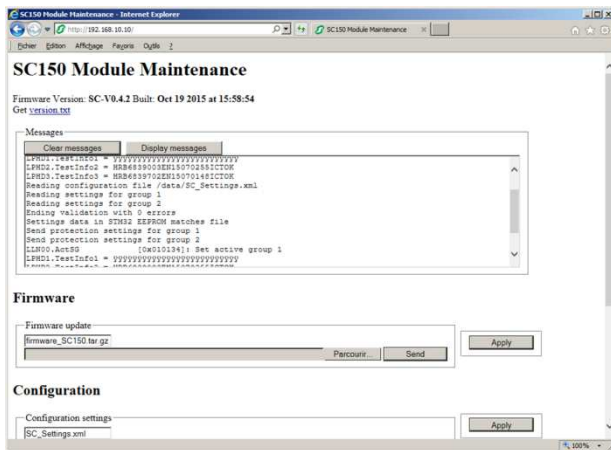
SC150 Module Maintenance - Internet Explorer

http://192.168.10.10/

SC150 Module Maintenance

Fichier Edition Affichage Favoris Outils ?

SC150 Module Maintenance

Firmware Version: SC-V0.4.2 Built: Oct 19 2015 at 15:58:54
Get version.txt

Messages

Clear messages Display messages

LPHD1.TestInfo1 = YYYYYYYYYYYYYYYYYYYYYYYY
LPHD2.TestInfo2 = HRB6839003EN15070255ICTOK
LPHD3.TestInfo3 = HRB6839702EN15070148ICTOK
Reading configuration file /data/SC_Settings.xml
Reading settings for group 1
Reading settings for group 2
Ending validation with 0 errors
Settings data in STM32 EEPROM matches file
Send protection settings for group 1
Send protection settings for group 2
LLN00.ActSG [0x010134]: Set active group 1
LPHD1.TestInfo1 = YYYYYYYYYYYYYYYYYYYYYYYY
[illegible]

Firmware

Firmware update

firmware_SC150.tar.gz

Parcourir... Send

Apply

Configuration

Configuration settings

SC_Settings.xml

Apply

100%